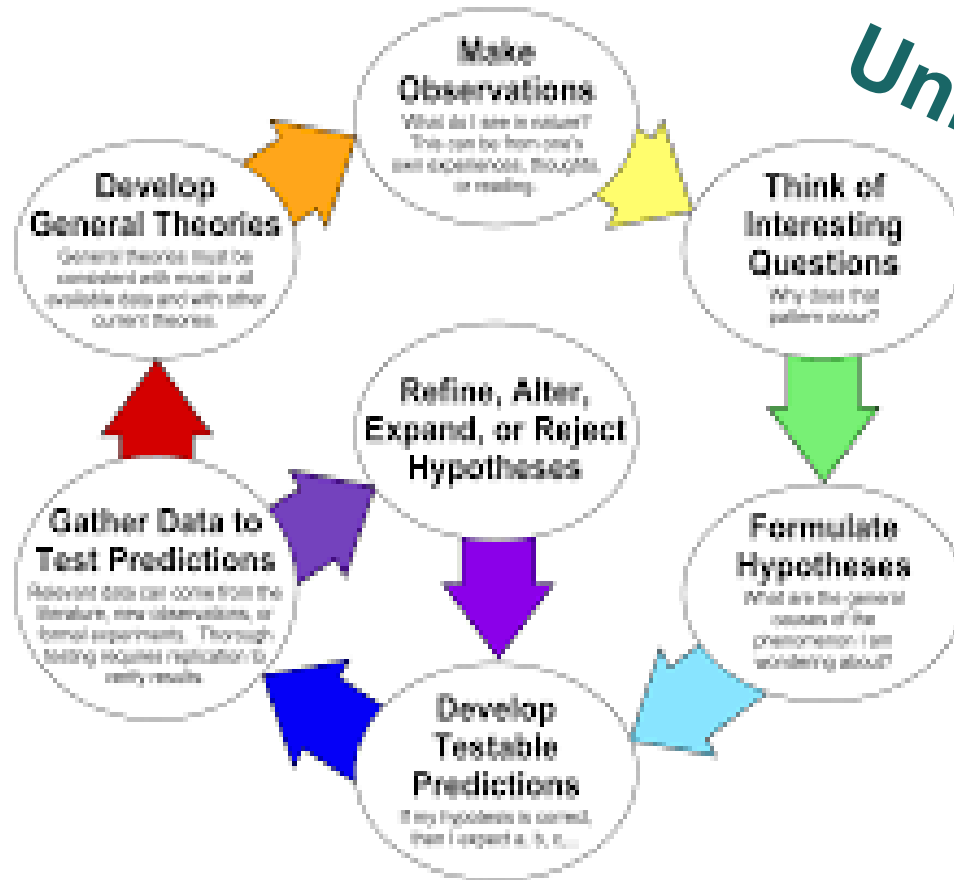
Un

Make Observations
What do I see in nature? This can be from one's own experiences, thoughts, or reading.

Think of Interesting Questions
Why does that pattern occur?

Formulate Hypotheses
What are the general causes of the phenomenon I am wondering about?

Develop Testable Predictions
If my hypothesis is correct, then I expect a, b, c,...

Gather Data to Test Predictions
Relevant data can come from the literature, new observations, or formal experiments. Thorough testing requires replication to verify results.

Refine, Alter, Expand, or Reject Hypotheses

Develop General Theories
General theories must be consistent with most or all available data and with other current theories.